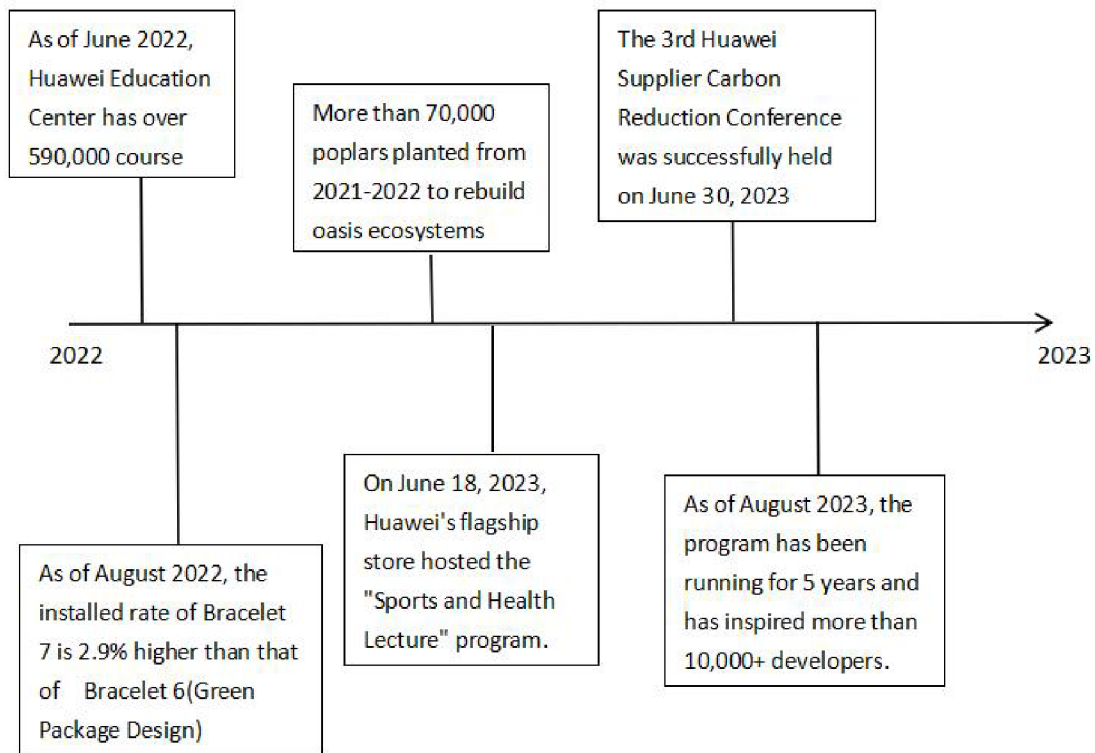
As of June 2022, Huawei Education Center has over 590,000 course

More than 70,000 poplars planted from 2021-2022 to rebuild oasis ecosystems

The 3rd Huawei Supplier Carbon Reduction Conference was successfully held on June 30, 2023

2022

2023

As of August 2022, the installed rate of Bracelet 7 is 2.9% higher than that of Bracelet 6(Green Package Design)

On June 18, 2023, Huawei's flagship store hosted the "Sports and Health Lecture" program.

As of August 2023, the program has been running for 5 years and has inspired more than 10,000+ developers.